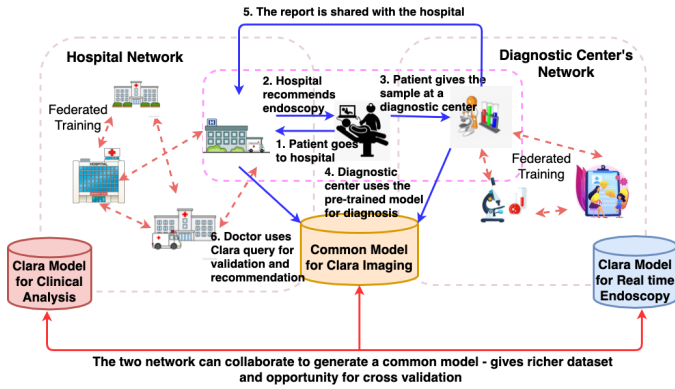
5. The report is shared with the hospital

Hospital Network

Diagnostic Center's Network

Federated Training

2. Hospital recommends endoscopy

3. Patient gives the sample at a diagnostic center

1. Patient goes to hospital

4. Diagnostic center uses the pre-trained model for diagnosis

Federated Training

6. Doctor uses Clara query for validation and recommendation

Clara Model for Clinical Analysis

Common Model for Clara Imaging

Clara Model for Real time Endoscopy

The two network can collaborate to generate a common model - gives richer dataset and opportunity for cross validation